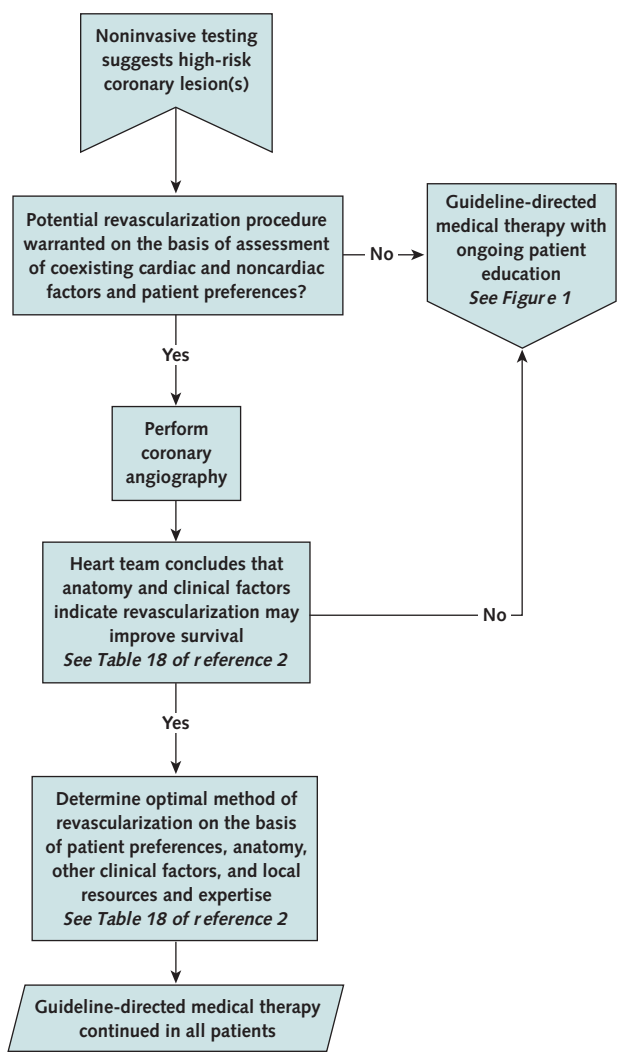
Noninvasive testing suggests high-risk coronary lesion(s)

Potential revascularization procedure warranted on the basis of assessment of coexisting cardiac and noncardiac factors and patient preferences?

No

Guideline-directed medical therapy with ongoing patient education
See Figure 1

Yes

Perform coronary angiography

Heart team concludes that anatomy and clinical factors indicate revascularization may improve survival
See Table 18 of reference 2

No

Yes

Determine optimal method of revascularization on the basis of patient preferences, anatomy, other clinical factors, and local resources and expertise
See Table 18 of reference 2

Guideline-directed medical therapy continued in all patients